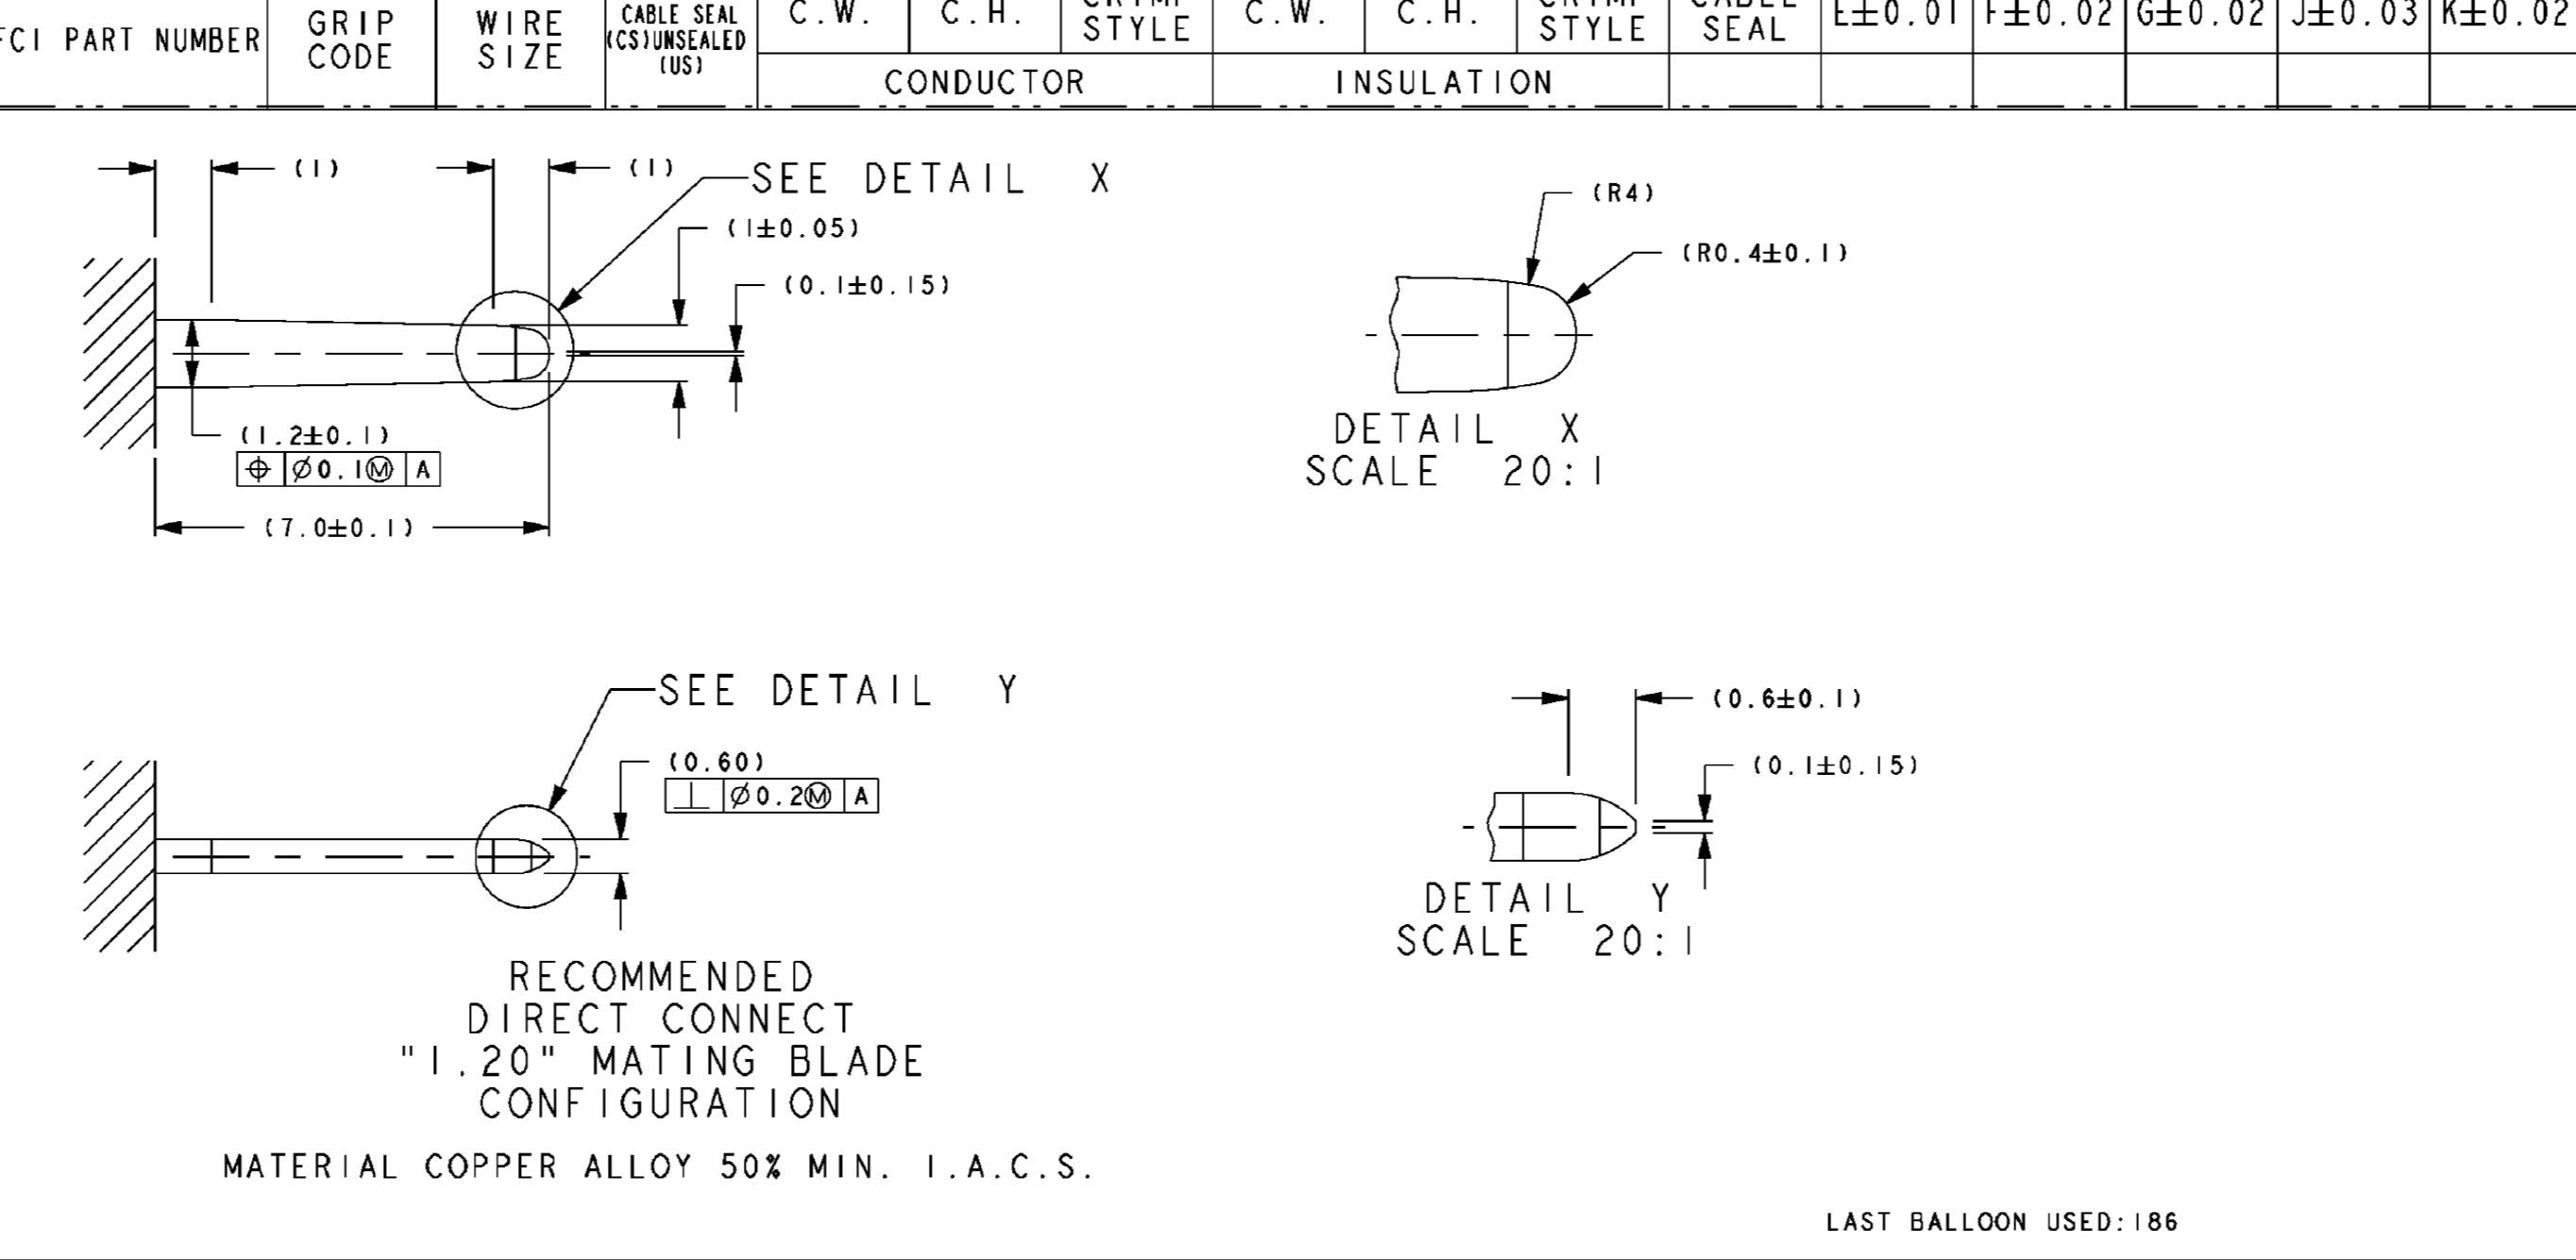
| FCI PART NUMBER | GRIP CODE | WIRE SIZE | CABLE SEAL (CS)UNSEALED (US) | C.W. | C.H. | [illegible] STYLE | C.W. | C.H. | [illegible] STYLE | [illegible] SEAL | E±0.01 | F±0.02 | G±0.02 | J±0.03 | K±0.02 |
|---|---|---|---|---|---|---|---|---|---|---|---|---|---|---|---|
| | | | | CONDUCTOR | | | INSULATION | | | | | | | | |

(1)
(1)
SEE DETAIL X
(1±0.05)
(0.1±0.15)
(1.2±0.1)
$\oplus$ | $\varnothing$0.1Ⓜ | A
(7.0±0.1)

(R4)
(R0.4±0.1)
DETAIL X
SCALE 20:1

SEE DETAIL Y
(0.60)
$\perp$ | $\varnothing$0.2Ⓜ | A

(0.6±0.1)
(0.1±0.15)
DETAIL Y
SCALE 20:1

RECOMMENDED
DIRECT CONNECT
"1.20" MATING BLADE
CONFIGURATION

MATERIAL COPPER ALLOY 50% MIN. I.A.C.S.

LAST BALLOON USED:186